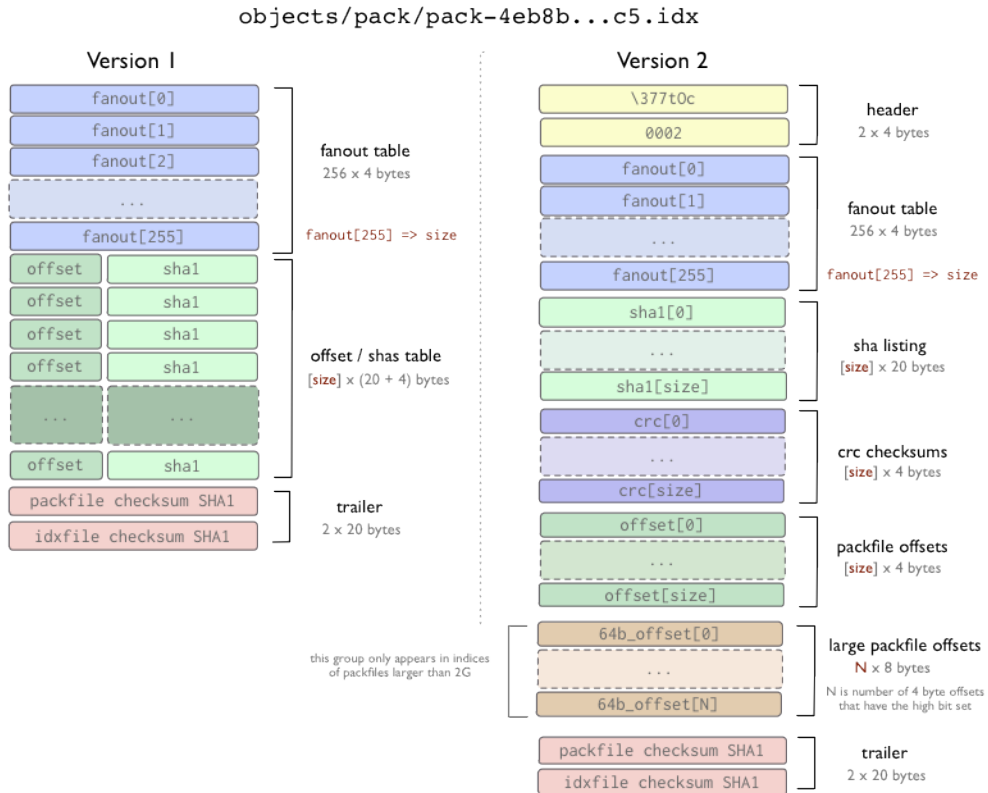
objects/pack/pack-4eb8b...c5.idx

Version 1

fanout[0]
fanout[1]
fanout[2]
...
fanout[255]

fanout table
256 x 4 bytes

fanout[255] => size

offset sha1
offset sha1
offset sha1
offset sha1
... ...
offset sha1

offset / shas table
[size] x (20 + 4) bytes

packfile checksum SHA1
idxfile checksum SHA1

trailer
2 x 20 bytes

Version 2

\377tOc
0002

header
2 x 4 bytes

fanout[0]
fanout[1]
...
fanout[255]

fanout table
256 x 4 bytes

fanout[255] => size

sha1[0]
...
sha1[size]

sha listing
[size] x 20 bytes

crc[0]
...
crc[size]

crc checksums
[size] x 4 bytes

offset[0]
...
offset[size]

packfile offsets
[size] x 4 bytes

this group only appears in indices of packfiles larger than 2G

64b_offset[0]
...
64b_offset[N]

large packfile offsets
N x 8 bytes
N is number of 4 byte offsets that have the high bit set

packfile checksum SHA1
idxfile checksum SHA1

trailer
2 x 20 bytes